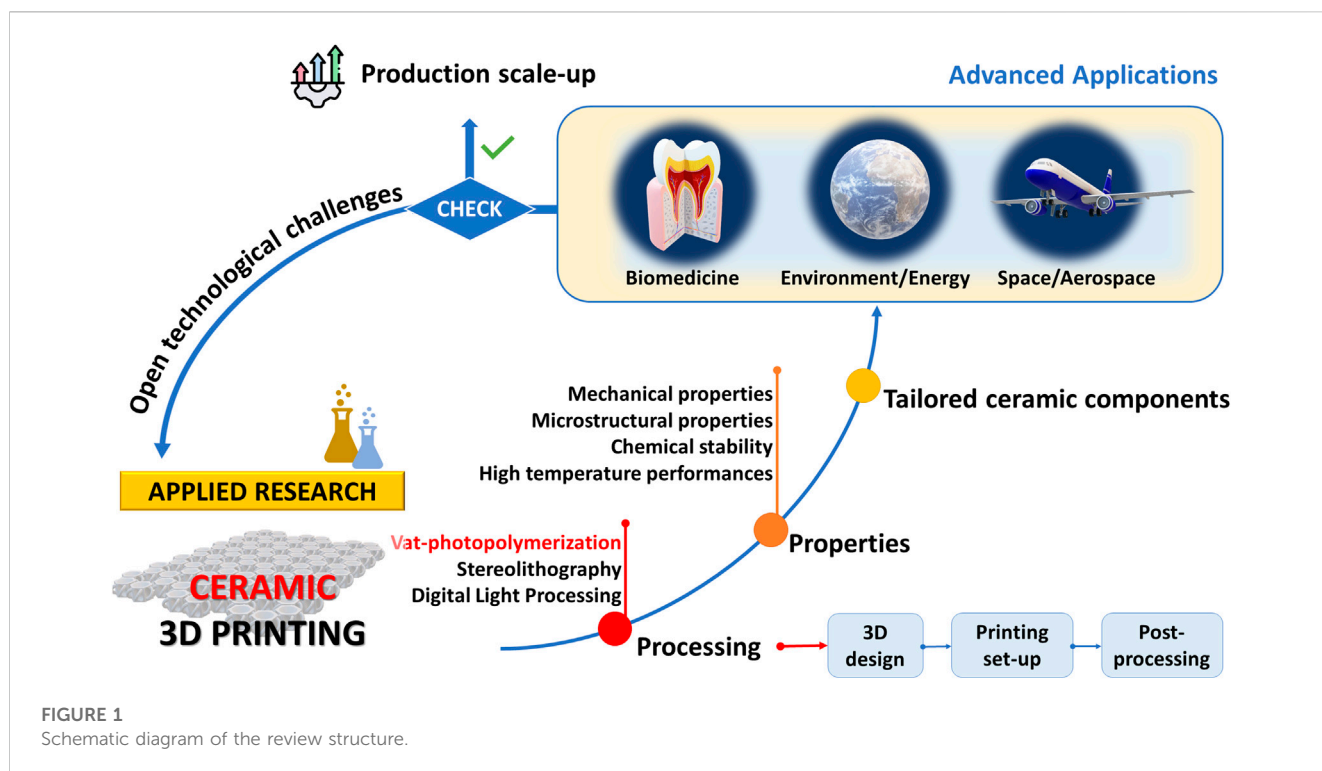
Production scale-up

Advanced Applications

CHECK

Open technological challenges

Biomedicine

Environment/Energy

Space/Aerospace

Tailored ceramic components

Mechanical properties
Microstructural properties
Chemical stability
High temperature performances

APPLIED RESEARCH

Properties

Vat-photopolymerization
Stereolithography
Digital Light Processing

CERAMIC
3D PRINTING

Processing

3D design

Printing set-up

Post-processing

FIGURE 1
Schematic diagram of the review structure.